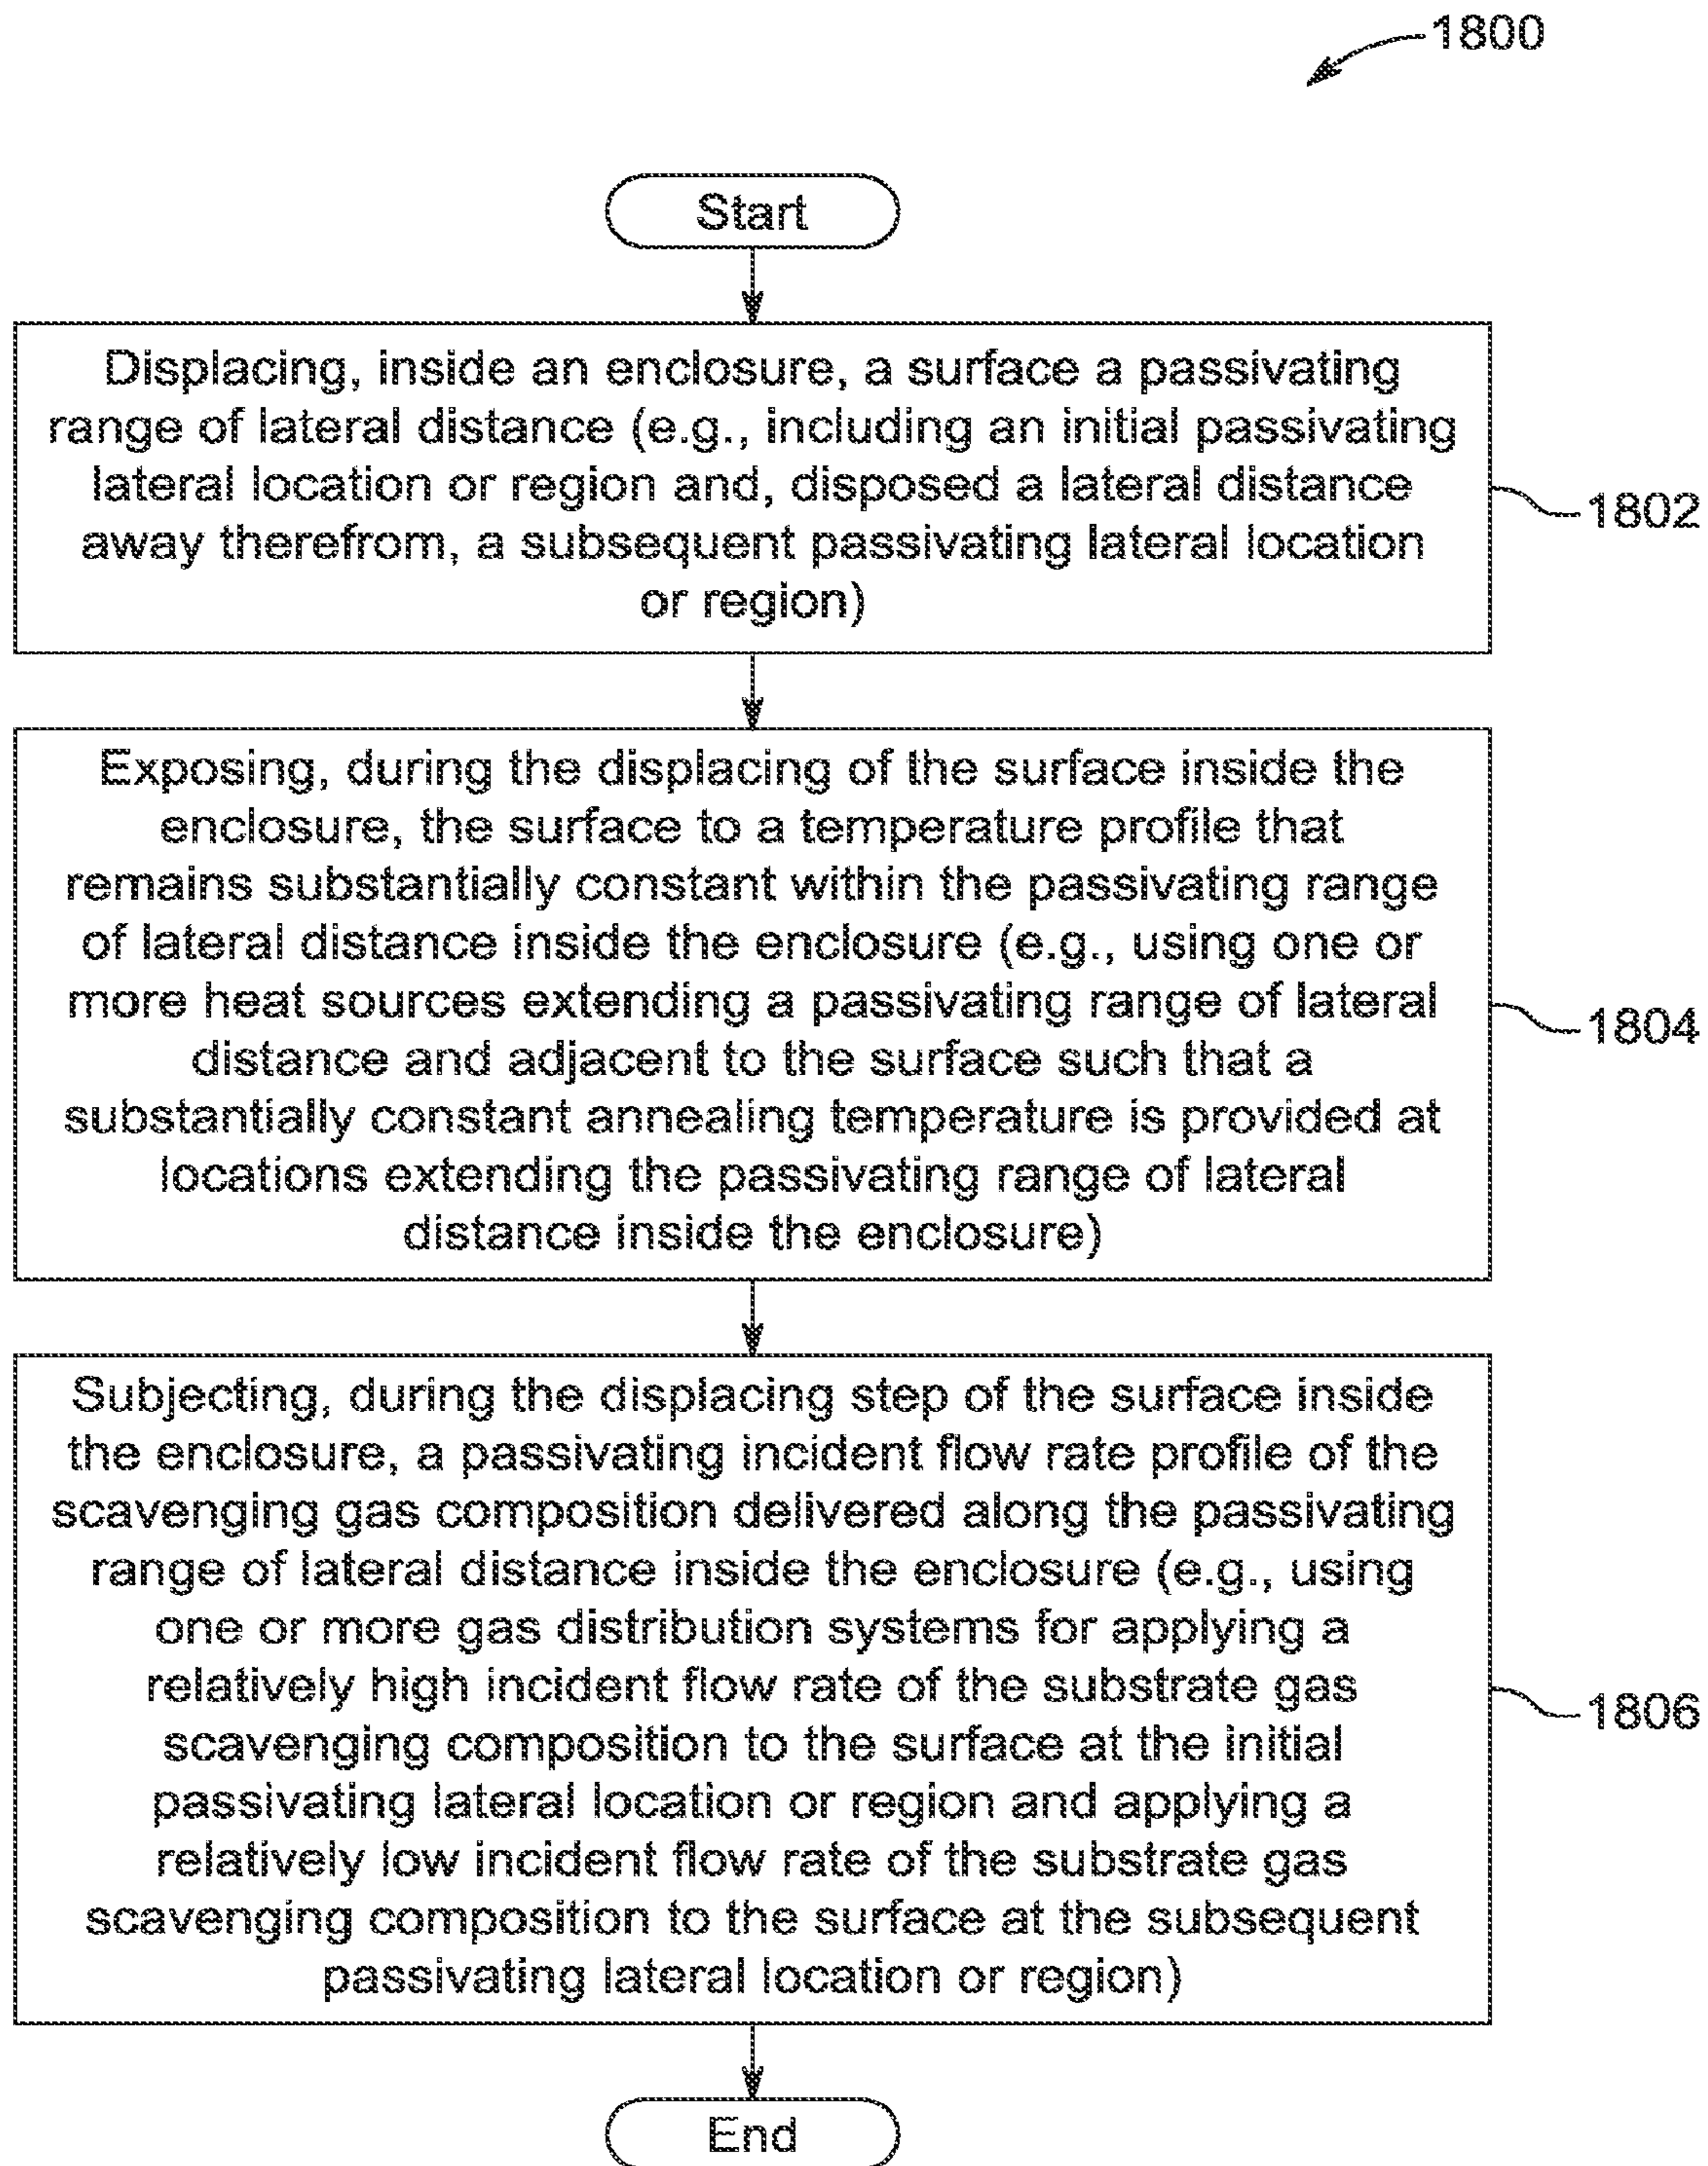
1800

Start

Displacing, inside an enclosure, a surface a passivating range of lateral distance (e.g., including an initial passivating lateral location or region and, disposed a lateral distance away therefrom, a subsequent passivating lateral location or region)

1802

Exposing, during the displacing of the surface inside the enclosure, the surface to a temperature profile that remains substantially constant within the passivating range of lateral distance inside the enclosure (e.g., using one or more heat sources extending a passivating range of lateral distance and adjacent to the surface such that a substantially constant annealing temperature is provided at locations extending the passivating range of lateral distance inside the enclosure)

1804

Subjecting, during the displacing step of the surface inside the enclosure, a passivating incident flow rate profile of the scavenging gas composition delivered along the passivating range of lateral distance inside the enclosure (e.g., using one or more gas distribution systems for applying a relatively high incident flow rate of the substrate gas scavenging composition to the surface at the initial passivating lateral location or region and applying a relatively low incident flow rate of the substrate gas scavenging composition to the surface at the subsequent passivating lateral location or region)

1806

End